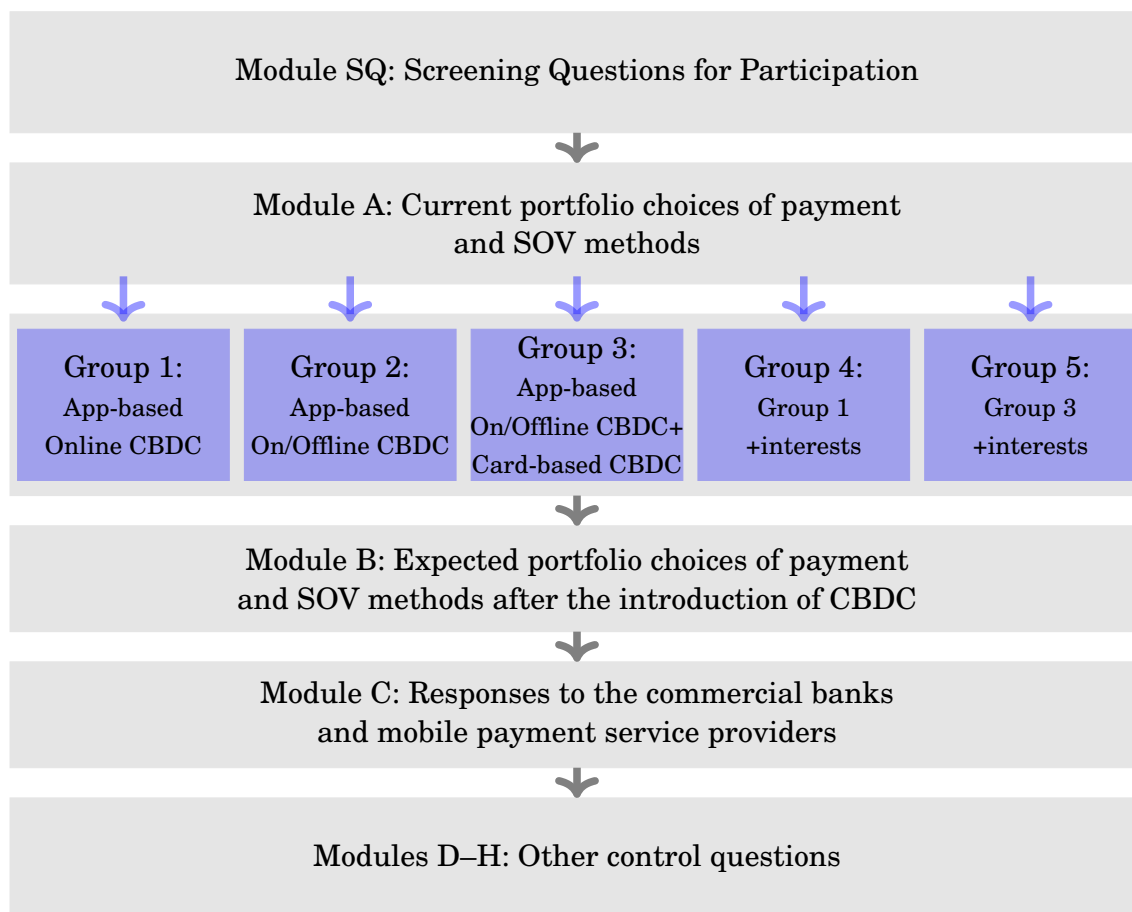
Module SQ: Screening Questions for Participation

Module A: Current portfolio choices of payment and SOV methods

Group 1:
App-based
Online CBDC

Group 2:
App-based
On/Offline CBDC

Group 3:
App-based
On/Offline CBDC+
Card-based CBDC

Group 4:
Group 1
+interests

Group 5:
Group 3
+interests

Module B: Expected portfolio choices of payment and SOV methods after the introduction of CBDC

Module C: Responses to the commercial banks and mobile payment service providers

Modules D–H: Other control questions